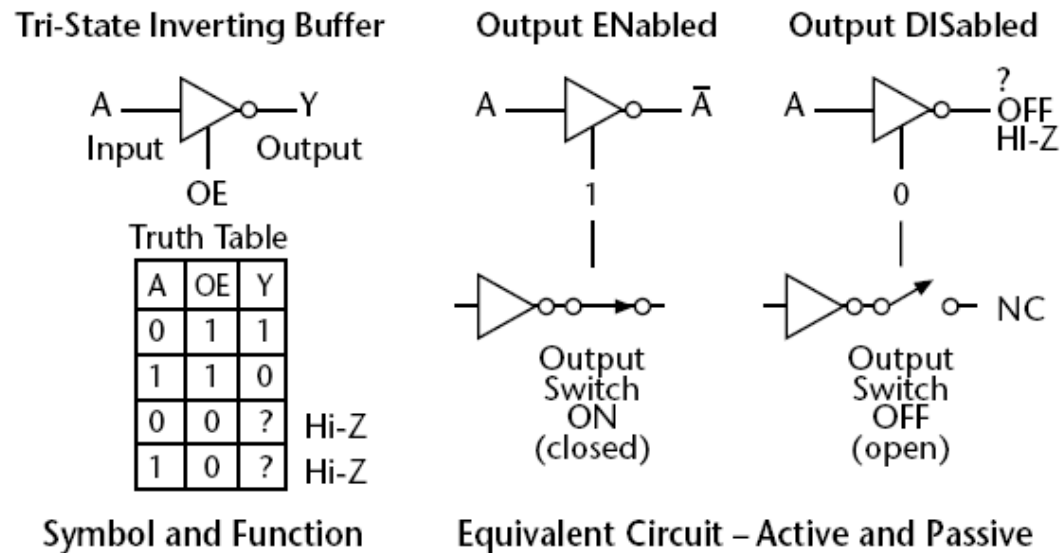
Tri-State Inverting Buffer

A Y

Input Output

OE

Truth Table

| A | OE | Y |  |
|---|---|---|---|
| 0 | 1 | 1 |  |
| 1 | 1 | 0 |  |
| 0 | 0 | ? | Hi-Z |
| 1 | 0 | ? | Hi-Z |

Symbol and Function

Output ENabled

A $\bar{A}$

1

Output Switch ON (closed)

Output DISabled

A ? OFF HI-Z

0

NC

Output Switch OFF (open)

Equivalent Circuit – Active and Passive